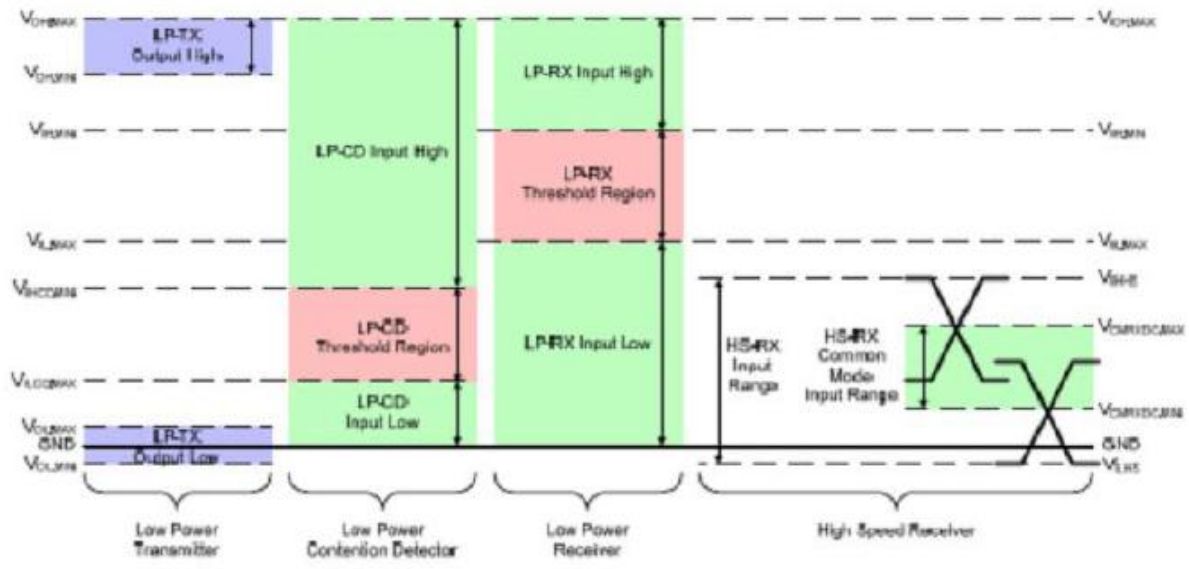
$V_{OHMAX}$
LP-TX Output High
$V_{OHMIN}$
$V_{IHMIN}$
$V_{ILMAX}$
$V_{IHCDMIN}$
$V_{ILCDMAX}$
$V_{OLMAX}$
GND
$V_{OLMIN}$

LP-CD Input High
LP-CD Threshold Region
LP-CD Input Low

LP-RX Input High
LP-RX Threshold Region
LP-RX Input Low

LP-TX Output Low

HS-RX Input Range
HS-RX Common Mode Input Range

$V_{OHMAX}$
$V_{IHMIN}$
$V_{ILMAX}$
$V_{IHHS}$
$V_{CMRXDCMAX}$
$V_{CMRXDCMIN}$
GND
$V_{ILHS}$

Low Power Transmitter
Low Power Contention Detector
Low Power Receiver
High Speed Receiver